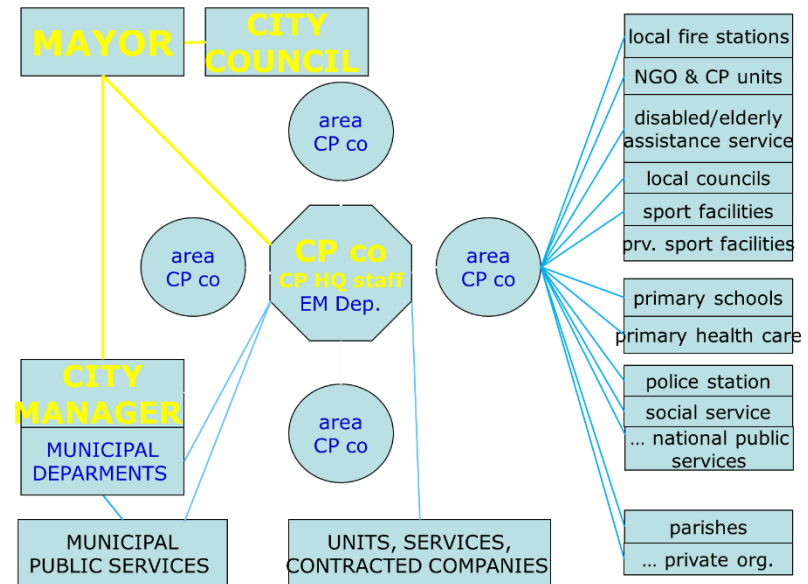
MAYOR

CITY COUNCIL

area CP co

area CP co

CP co
CP HQ staff
EM Dep.

area CP co

area CP co

CITY MANAGER

MUNICIPAL DEPARMENTS

MUNICIPAL PUBLIC SERVICES

UNITS, SERVICES, CONTRACTED COMPANIES

local fire stations

NGO & CP units

disabled/elderly assistance service

local councils

sport facilities

prv. sport facilities

primary schools

primary health care

police station

social service

… national public services

parishes

… private org.